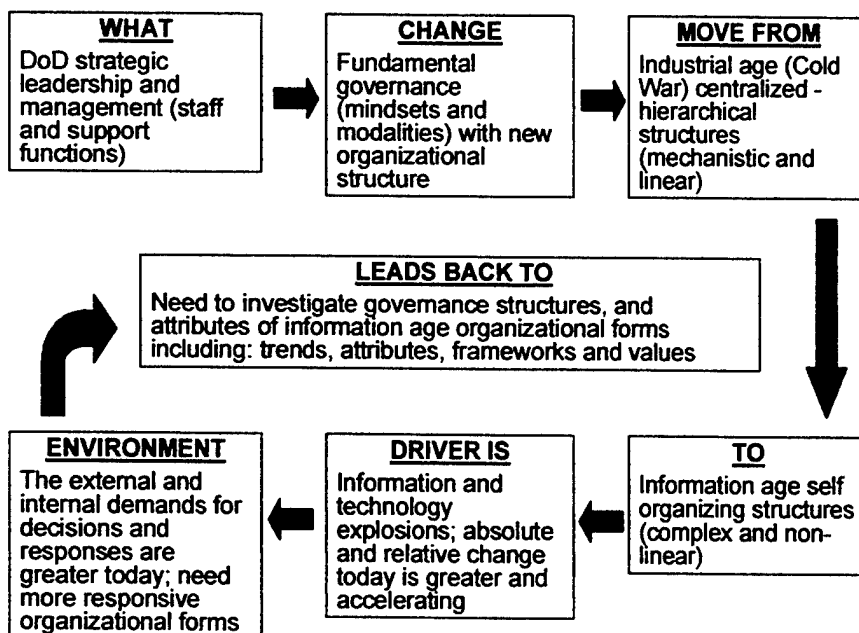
WHAT
DoD strategic leadership and management (staff and support functions)

CHANGE
Fundamental governance (mindsets and modalities) with new organizational structure

MOVE FROM
Industrial age (Cold War) centralized - hierarchical structures (mechanistic and linear)

LEADS BACK TO
Need to investigate governance structures, and attributes of information age organizational forms including: trends, attributes, frameworks and values

ENVIRONMENT
The external and internal demands for decisions and responses are greater today; need more responsive organizational forms

DRIVER IS
Information and technology explosions; absolute and relative change today is greater and accelerating

TO
Information age self organizing structures (complex and nonlinear)